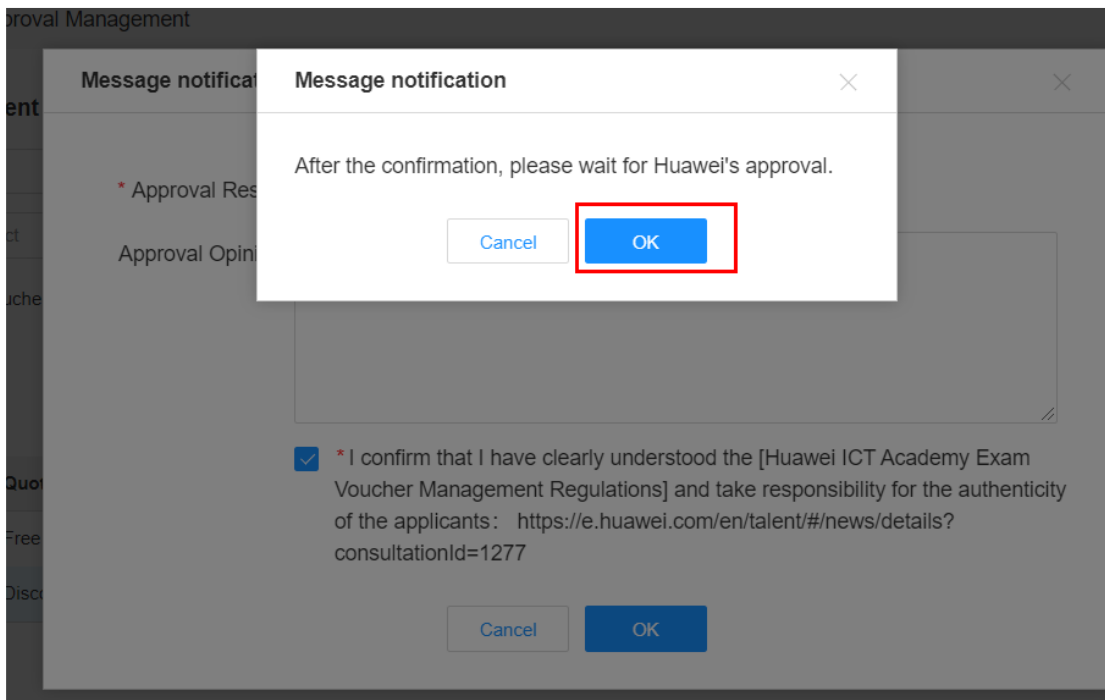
proval Management

ent

ct

uche

Quot

Free

Disc

Message notificat

* Approval Res

Approval Opini

Message notification

After the confirmation, please wait for Huawei's approval.

Cancel OK

* I confirm that I have clearly understood the [Huawei ICT Academy Exam Voucher Management Regulations] and take responsibility for the authenticity of the applicants: https://e.huawei.com/en/talent/#/news/details?consultationId=1277

Cancel OK